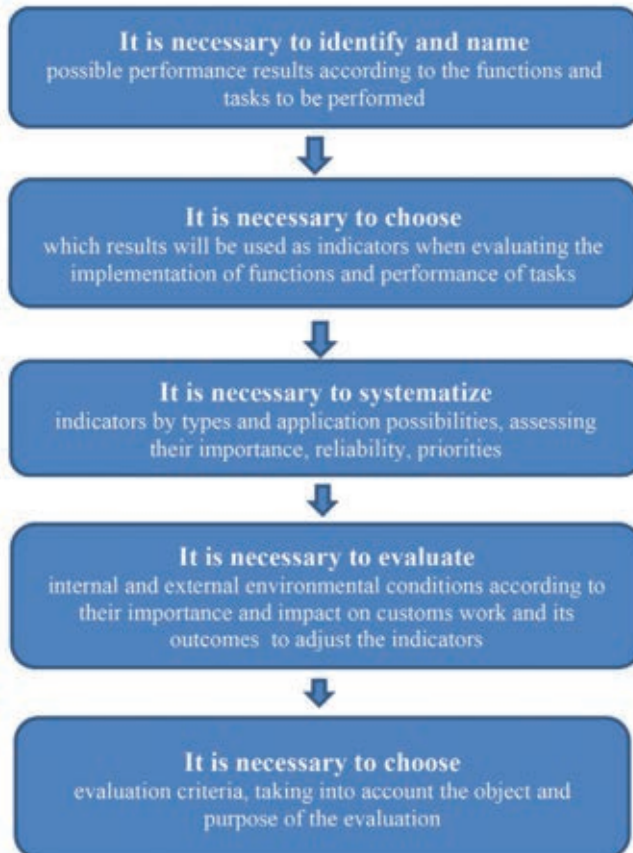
It is necessary to identify and name
possible performance results according to the functions and tasks to be performed

It is necessary to choose
which results will be used as indicators when evaluating the implementation of functions and performance of tasks

It is necessary to systematize
indicators by types and application possibilities, assessing their importance, reliability, priorities

It is necessary to evaluate
internal and external environmental conditions according to their importance and impact on customs work and its outcomes to adjust the indicators

It is necessary to choose
evaluation criteria, taking into account the object and purpose of the evaluation